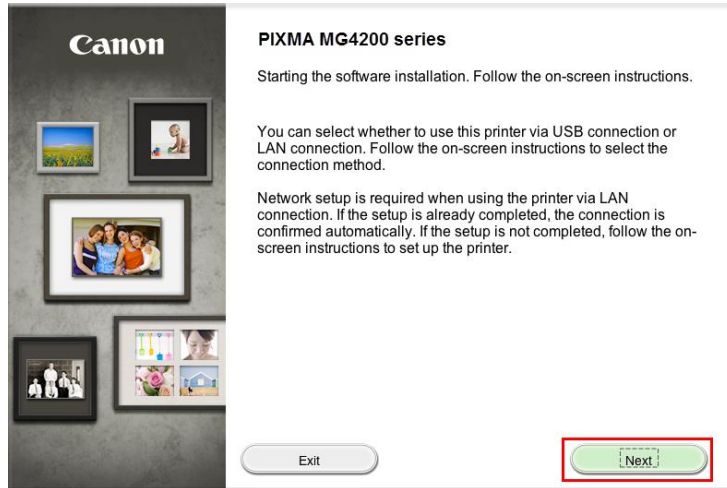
Canon

PIXMA MG4200 series

Starting the software installation. Follow the on-screen instructions.

You can select whether to use this printer via USB connection or LAN connection. Follow the on-screen instructions to select the connection method.

Network setup is required when using the printer via LAN connection. If the setup is already completed, the connection is confirmed automatically. If the setup is not completed, follow the on-screen instructions to set up the printer.

Exit

Next